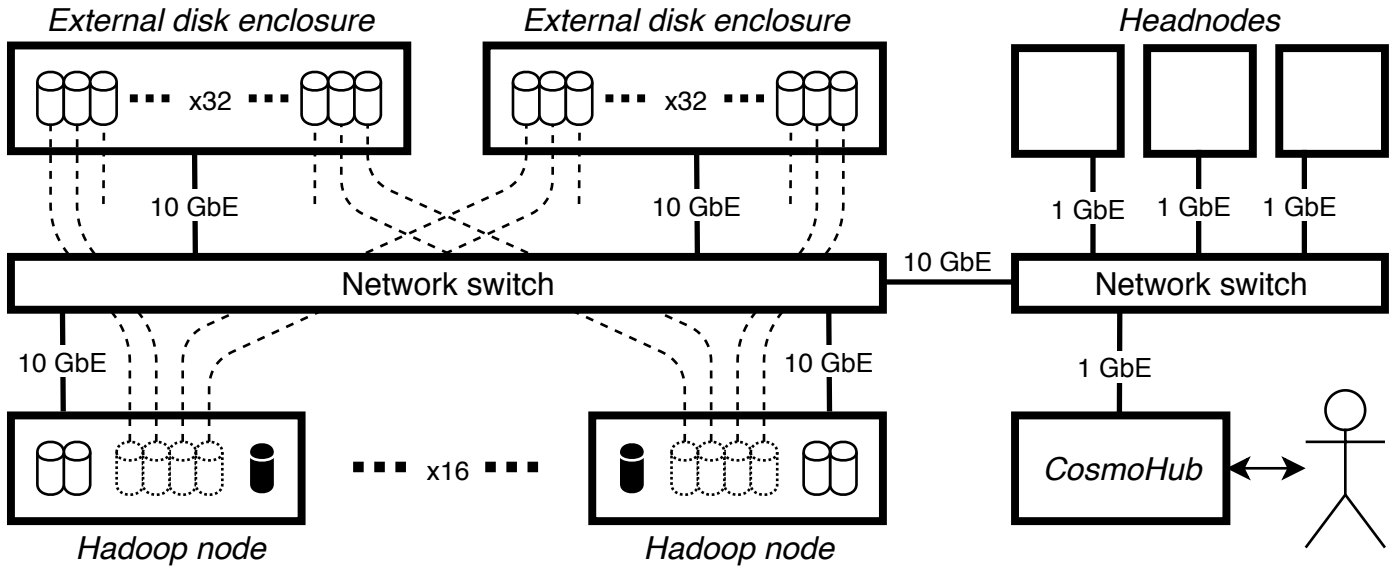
External disk enclosure

x32

External disk enclosure

x32

Headnodes

10 GbE

10 GbE

1 GbE

1 GbE

1 GbE

10 GbE

Network switch

Network switch

10 GbE

10 GbE

1 GbE

x16

CosmoHub

Hadoop node

Hadoop node